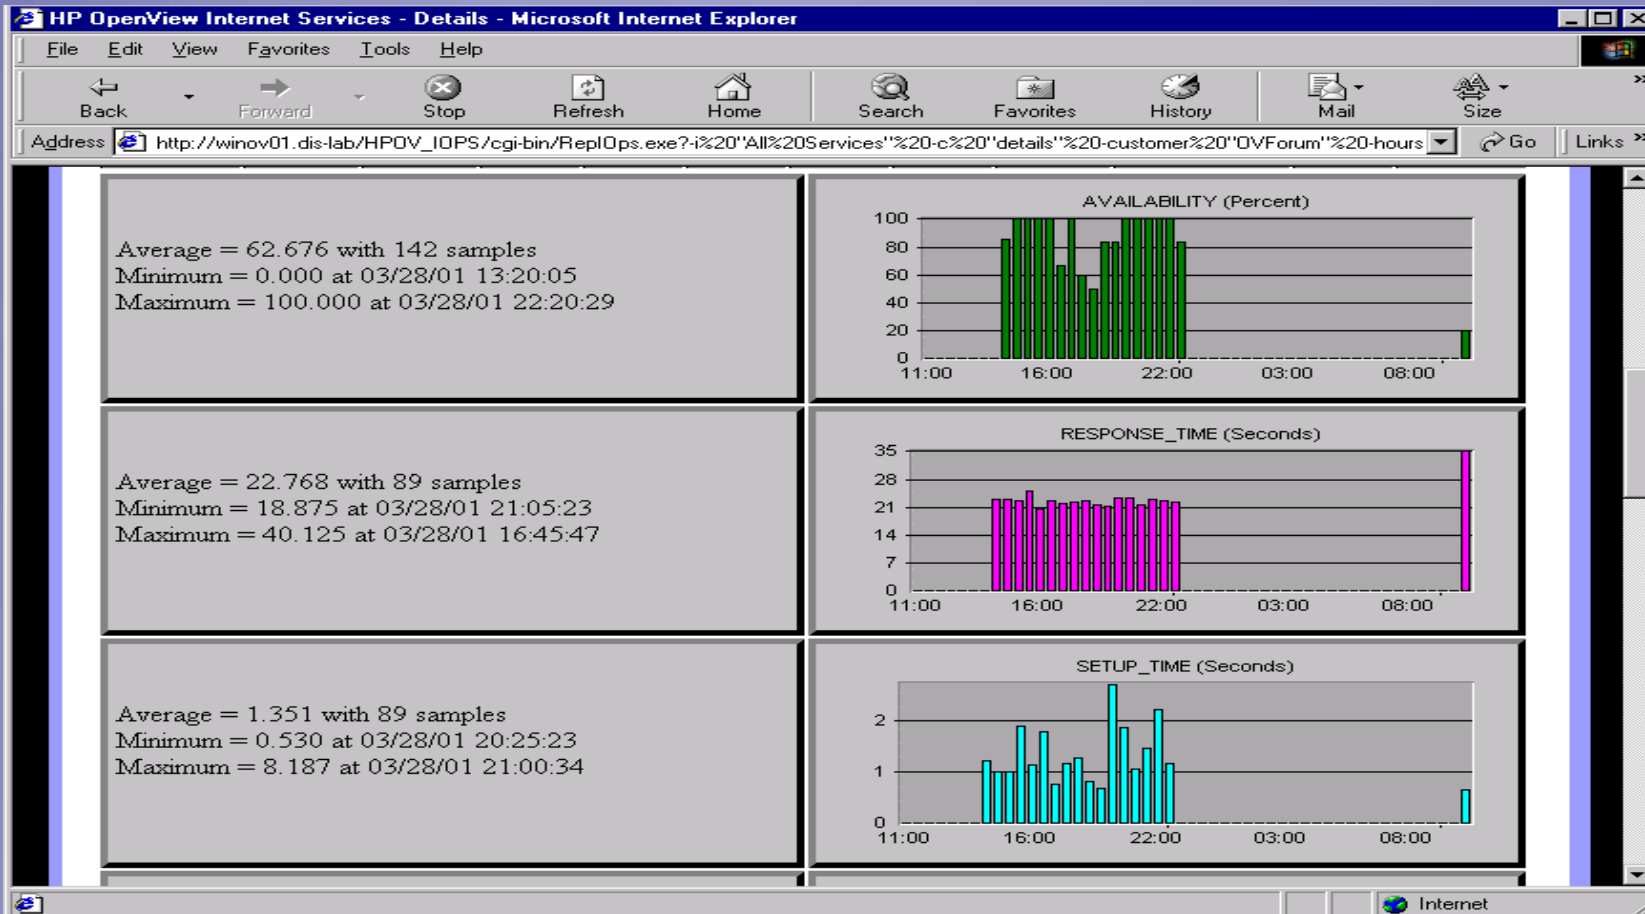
HP OpenView Internet Services - Details - Microsoft Internet Explorer

File Edit View Favorites Tools Help

Back Forward Stop Refresh Home Search Favorites History Mail Size

Address http://winov01.dis-lab/HPOV_IOPS/cgi-bin/ReplOps.exe?-i%20"All%20Services"%20-c%20"details"%20-customer%20"OVForum"%20-hours Go Links

Average = 62.676 with 142 samples
Minimum = 0.000 at 03/28/01 13:20:05
Maximum = 100.000 at 03/28/01 22:20:29

AVAILABILITY (Percent)
100
80
60
40
20
0
11:00 16:00 22:00 03:00 08:00

Average = 22.768 with 89 samples
Minimum = 18.875 at 03/28/01 21:05:23
Maximum = 40.125 at 03/28/01 16:45:47

RESPONSE_TIME (Seconds)
35
28
21
14
7
0
11:00 16:00 22:00 03:00 08:00

Average = 1.351 with 89 samples
Minimum = 0.530 at 03/28/01 20:25:23
Maximum = 8.187 at 03/28/01 21:00:34

SETUP_TIME (Seconds)
2
1
0
11:00 16:00 22:00 03:00 08:00

Internet